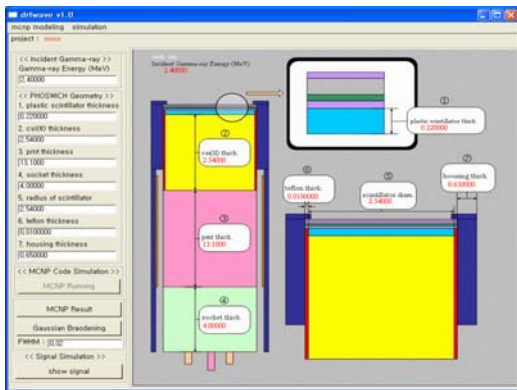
drfware v1.0
mcnp modeling simulation
project : xxxx

<< Incident Gamma-ray >>
Gamma-ray Energy (MeV)
2.40000
<< PHOSWICH Geometry >>
1. plastic scintillator thickness
0.220000
2. csI(tl) thickness
2.54000
3. pmt thickness
13.1000
4. socket thickness
4.00000
5. radius of scintillator
2.54000
6. teflon thickness
0.0100000
7. housing thickness
0.650000
<< MCNP Code Simulation >>
MCNP Running
MCNP Result
Gaussian Braodening
FWHM = 0.02
<< Signal Simulation >>
show signal

Incident Gamma-ray Energy (MeV)
2.40000

①
plastic scintillator thick.
0.220000

②
csI(tl) thick.
2.54000

③
pmt thick.
13.1000

④
socket thick.
4.00000

⑥
teflon thick.
0.0100000

⑤
scintillator diam.
2.54000

⑦
housing thick.
0.650000